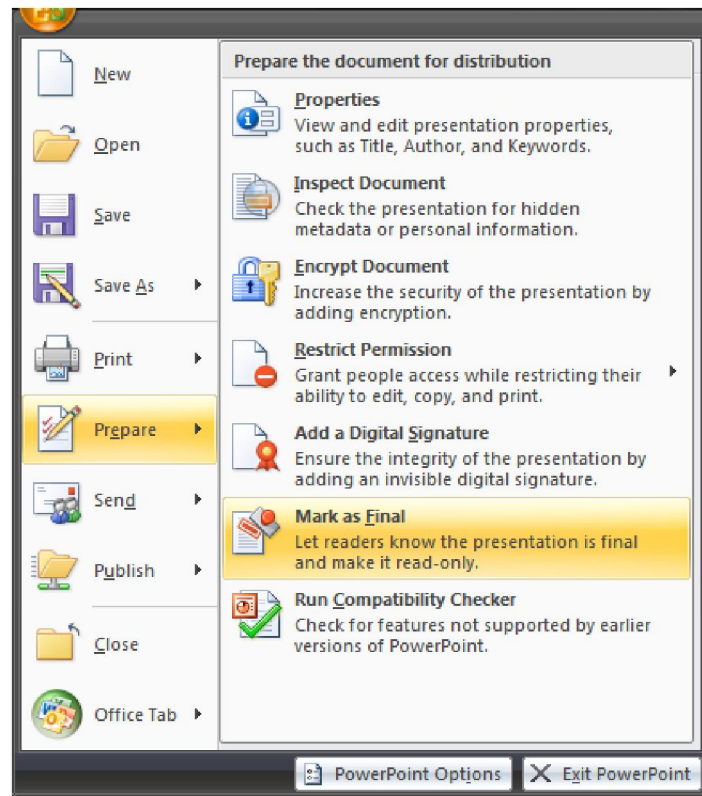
New

Open

Save

Save As

Print

Prepare

Send

Publish

Close

Office Tab

Prepare the document for distribution

Properties
View and edit presentation properties, such as Title, Author, and Keywords.

Inspect Document
Check the presentation for hidden metadata or personal information.

Encrypt Document
Increase the security of the presentation by adding encryption.

Restrict Permission
Grant people access while restricting their ability to edit, copy, and print.

Add a Digital Signature
Ensure the integrity of the presentation by adding an invisible digital signature.

Mark as Final
Let readers know the presentation is final and make it read-only.

Run Compatibility Checker
Check for features not supported by earlier versions of PowerPoint.

PowerPoint Options

Exit PowerPoint